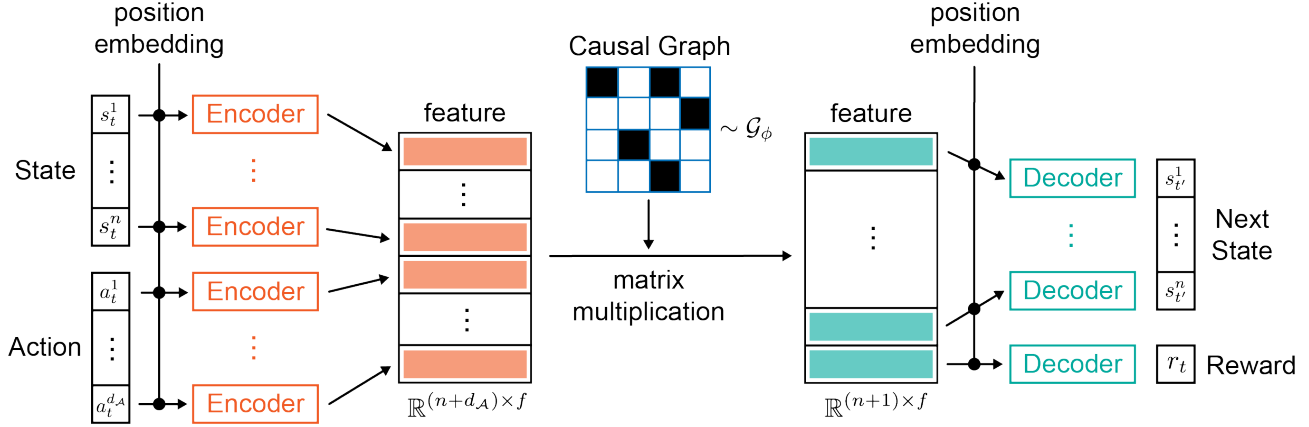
position embedding

State

$s_t^1$

⋮

$s_t^n$

Action

$a_t^1$

⋮

$a_t^{d_\mathcal{A}}$

Encoder

⋮

Encoder

Encoder

⋮

Encoder

feature

⋮

⋮

$\mathbb{R}^{(n+d_\mathcal{A})\times f}$

Causal Graph

$\sim \mathcal{G}_\phi$

matrix multiplication

feature

⋮

$\mathbb{R}^{(n+1)\times f}$

position embedding

Decoder

⋮

Decoder

Decoder

$s_{t'}^1$

⋮

$s_{t'}^n$

Next State

$r_t$

Reward